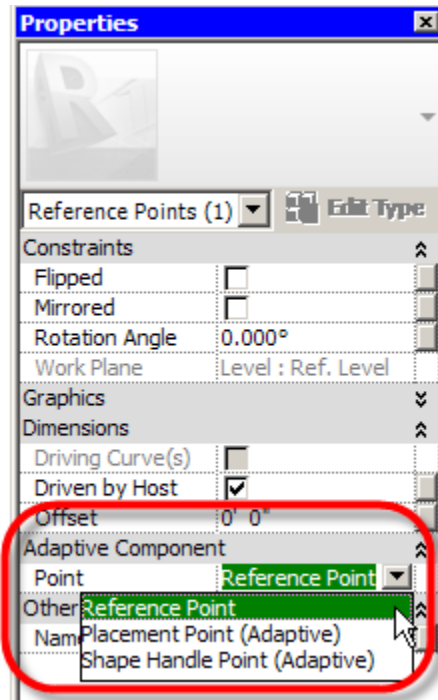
Properties

Reference Points (1)

Edit Type

Constraints

Flipped

Mirrored

Rotation Angle 0.000°

Work Plane Level : Ref. Level

Graphics

Dimensions

Driving Curve(s)

Driven by Host

Offset 0' 0"

Adaptive Component

Point Reference Point

Other

Name

Reference Point

Placement Point (Adaptive)

Shape Handle Point (Adaptive)